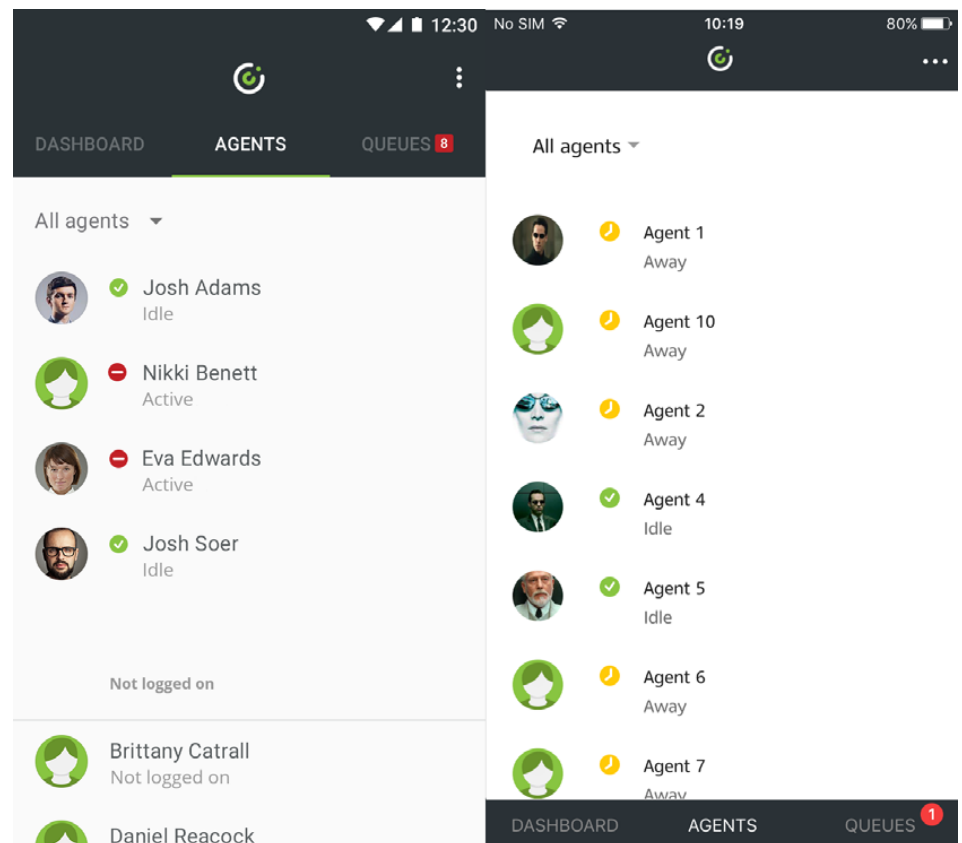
12:30

DASHBOARD AGENTS QUEUES 8

All agents

Josh Adams
Idle

Nikki Benett
Active

Eva Edwards
Active

Josh Soer
Idle

Not logged on

Brittany Catrall
Not logged on

Daniel Reacock

No SIM 10:19 80%

All agents

Agent 1
Away

Agent 10
Away

Agent 2
Away

Agent 4
Idle

Agent 5
Idle

Agent 6
Away

Agent 7
Away

DASHBOARD AGENTS QUEUES 1